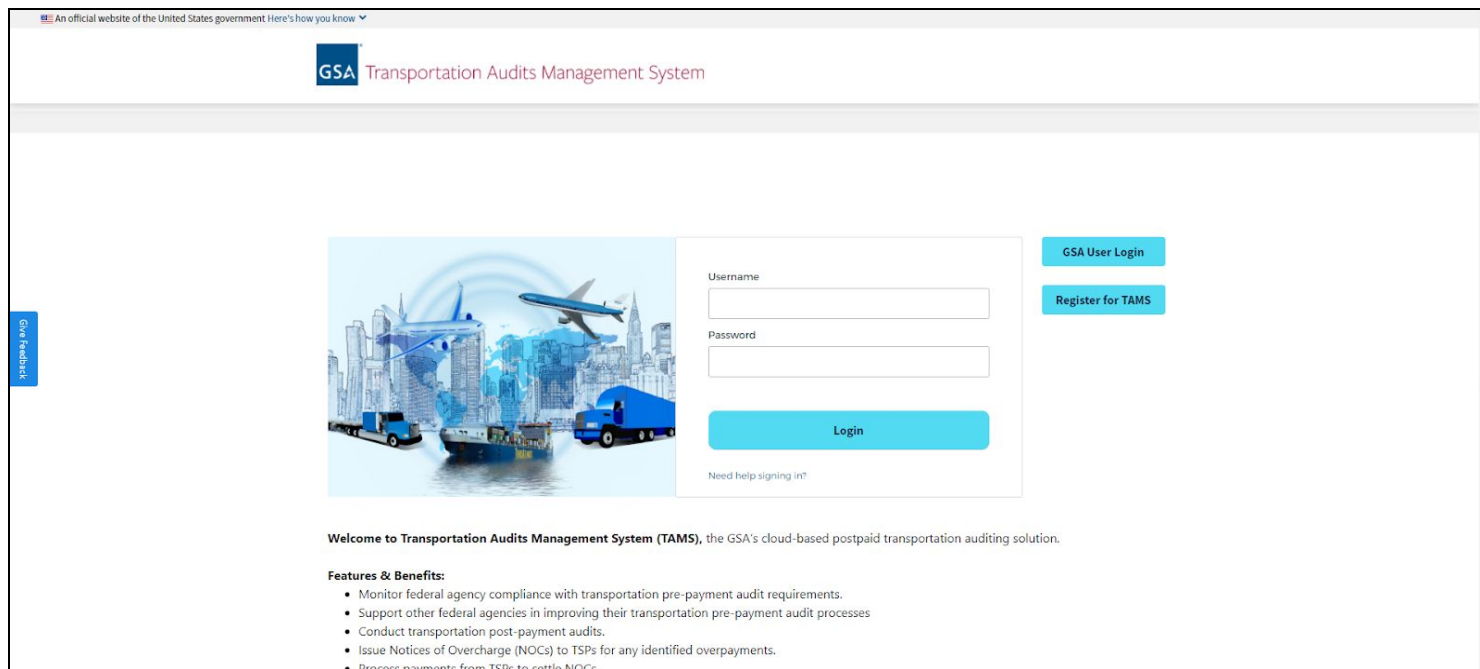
An official website of the United States government Here's how you know

GSA Transportation Audits Management System

Give Feedback

Username

Password

Login

Need help signing in?

GSA User Login

Register for TAMS

**Welcome to Transportation Audits Management System (TAMS),** the GSA's cloud-based postpaid transportation auditing solution.

**Features & Benefits:**
- Monitor federal agency compliance with transportation pre-payment audit requirements.
- Support other federal agencies in improving their transportation pre-payment audit processes
- Conduct transportation post-payment audits.
- Issue Notices of Overcharge (NOCs) to TSPs for any identified overpayments.
- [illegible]